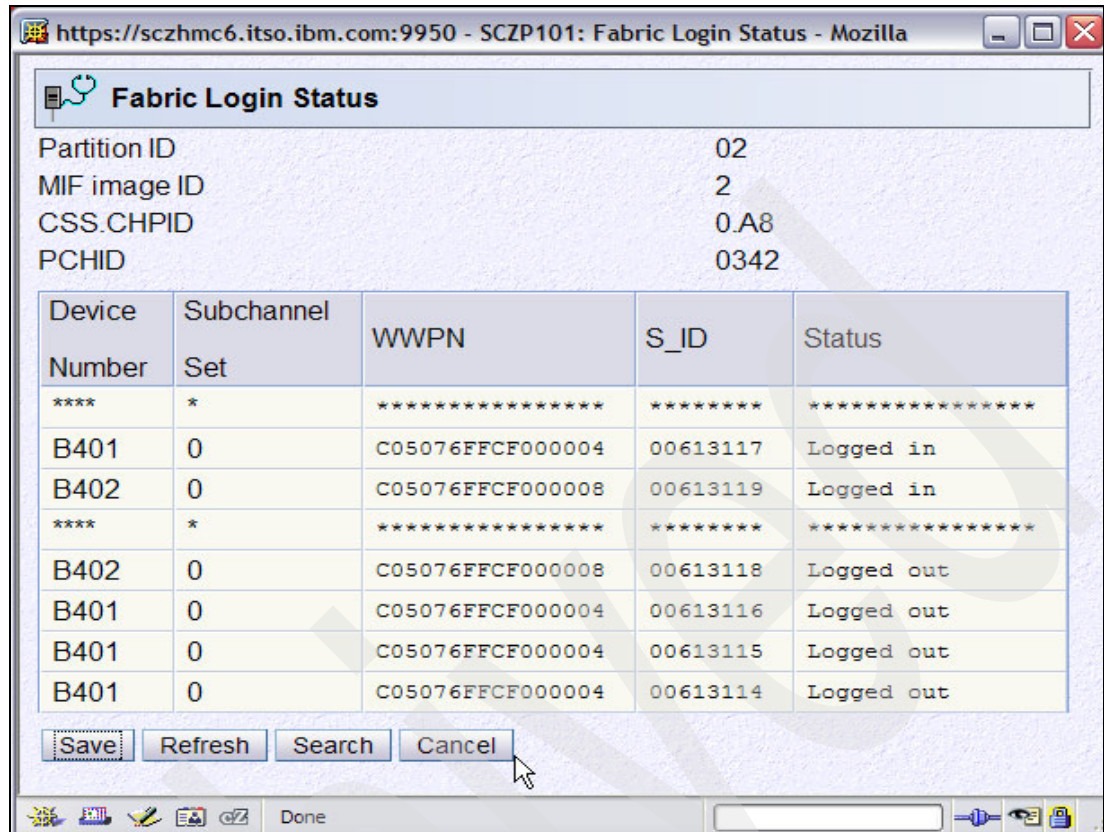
https://sczhmc6.itso.ibm.com:9950 - SCZP101: Fabric Login Status - Mozilla

Fabric Login Status

Partition ID 02
MIF image ID 2
CSS.CHPID 0.A8
PCHID 0342

| Device Number | Subchannel Set | WWPN | S_ID | Status |
|---|---|---|---|---|
| **** | * | **************** | ******** | **************** |
| B401 | 0 | C05076FFCF000004 | 00613117 | Logged in |
| B402 | 0 | C05076FFCF000008 | 00613119 | Logged in |
| **** | * | **************** | ******** | **************** |
| B402 | 0 | C05076FFCF000008 | 00613118 | Logged out |
| B401 | 0 | C05076FFCF000004 | 00613116 | Logged out |
| B401 | 0 | C05076FFCF000004 | 00613115 | Logged out |
| B401 | 0 | C05076FFCF000004 | 00613114 | Logged out |

Save Refresh Search Cancel

Done